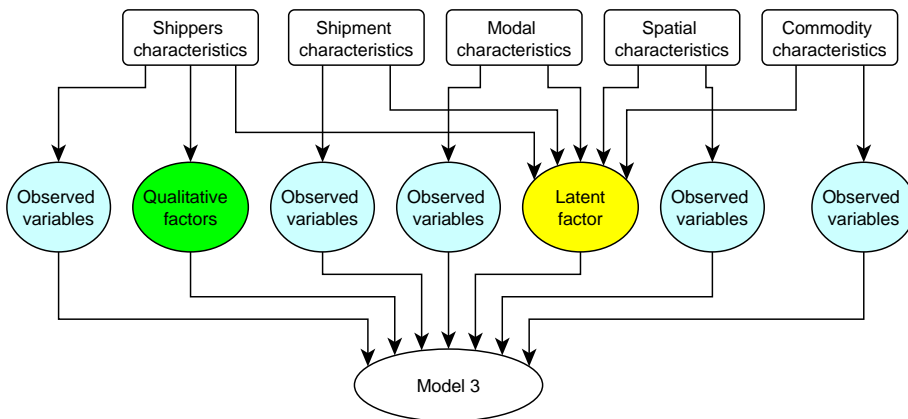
Shippers characteristics

Shipment characteristics

Modal characteristics

Spatial characteristics

Commodity characteristics

Observed variables

Qualitative factors

Observed variables

Observed variables

Latent factor

Observed variables

Observed variables

Model 3